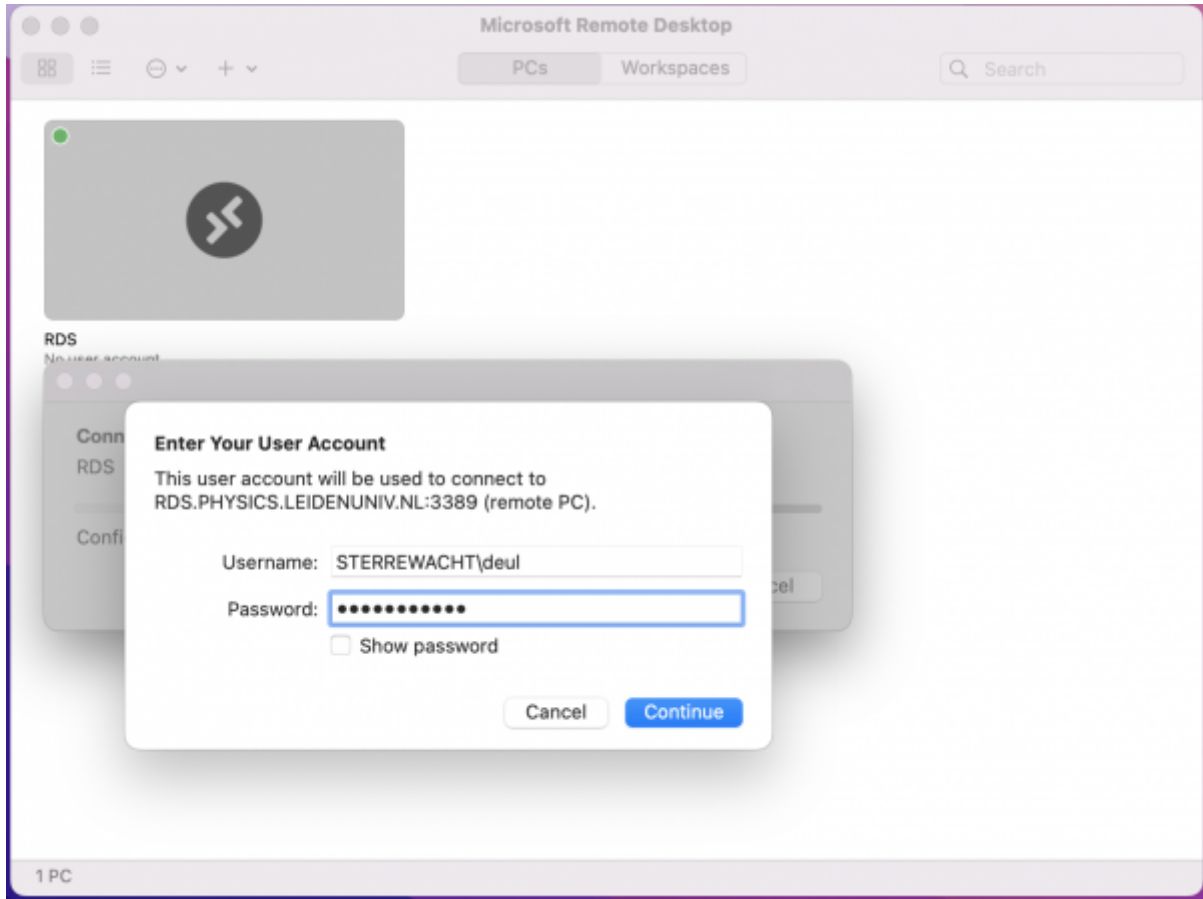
Microsoft Remote Desktop

PCs Workspaces

Search

RDS
No user account

Conn
RDS

Confi

cel

Enter Your User Account

This user account will be used to connect to RDS.PHYSICS.LEIDENUNIV.NL:3389 (remote PC).

Username: STERREWACHT\deul

Password: ••••••••••••

Show password

Cancel Continue

1 PC